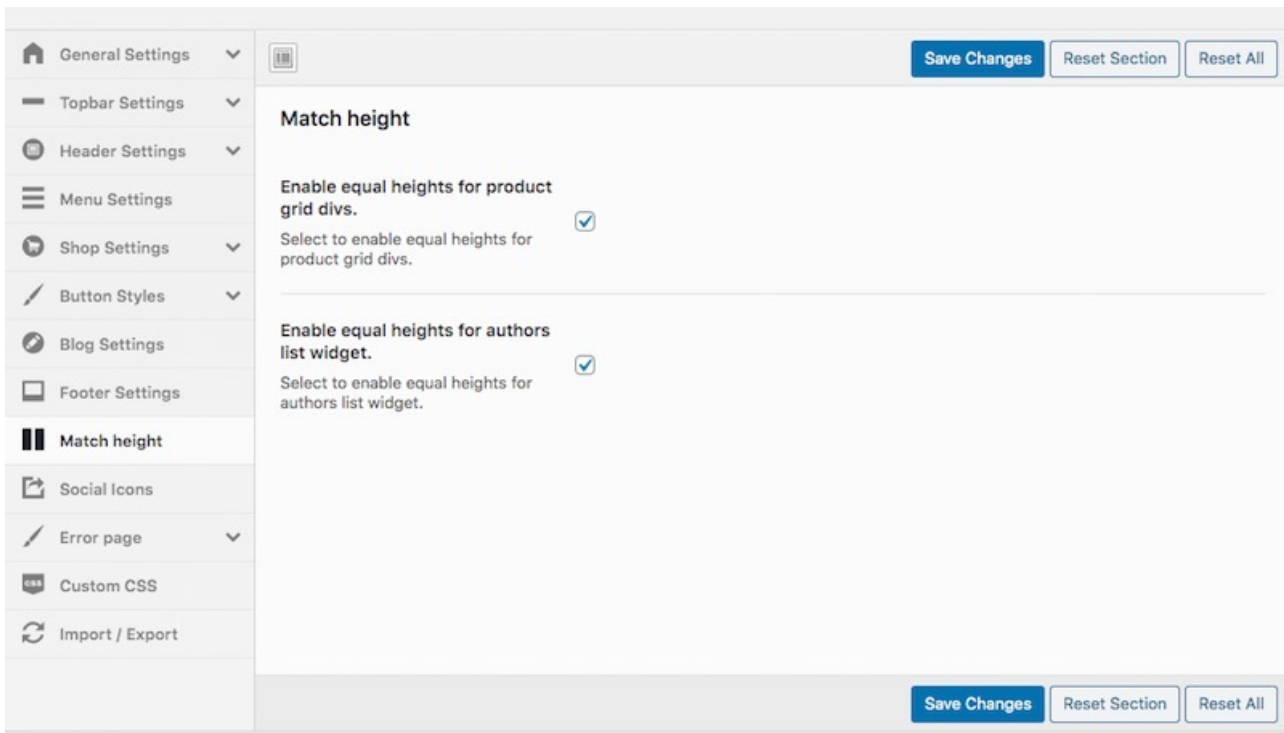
General Settings
Topbar Settings
Header Settings
Menu Settings
Shop Settings
Button Styles
Blog Settings
Footer Settings
Match height
Social Icons
Error page
Custom CSS
Import / Export

Save Changes | Reset Section | Reset All

Match height

Enable equal heights for product grid divs.
Select to enable equal heights for product grid divs.

Enable equal heights for authors list widget.
Select to enable equal heights for authors list widget.

Save Changes | Reset Section | Reset All